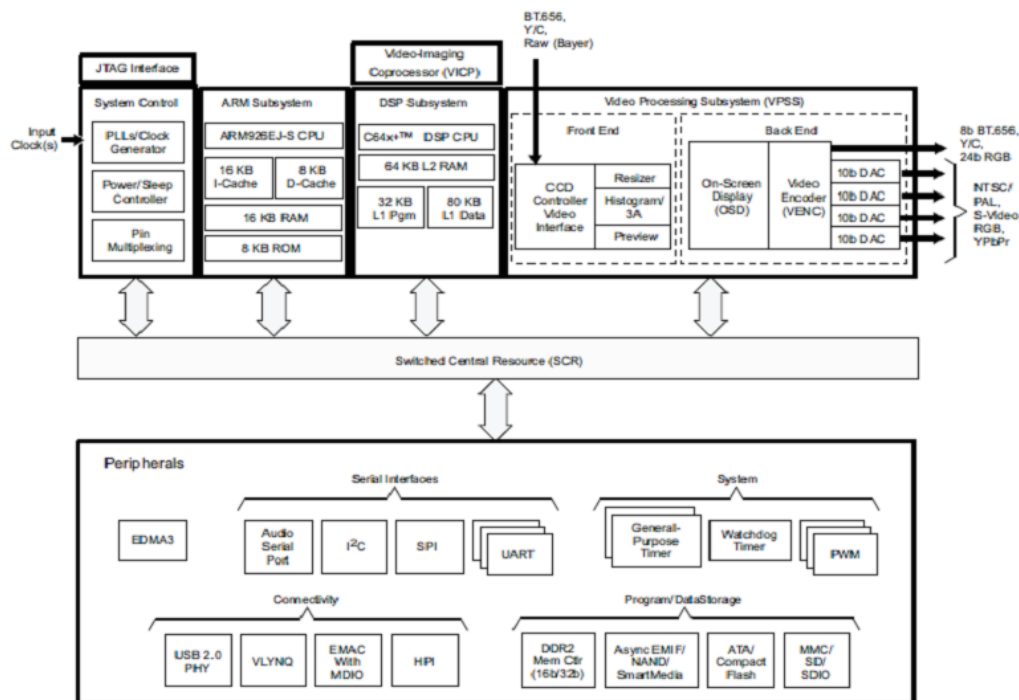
BT.656, Y/C, Raw (Bayer)

JTAG Interface

Video-Imaging Coprocessor (VICP)

System Control

Input Clock(s)

PLLs/Clock Generator

Power/Sleep Controller

Pin Multiplexing

ARM Subsystem

ARM926EJ-S CPU

16 KB I-Cache

8 KB D-Cache

16 KB RAM

8 KB ROM

DSP Subsystem

C64x+™ DSP CPU

64 KB L2 RAM

32 KB L1 Pgm

80 KB L1 Data

Video Processing Subsystem (VPSS)

Front End

CCD Controller Video Interface

Resizer

Histogram/ 3A

Preview

Back End

On-Screen Display (OSD)

Video Encoder (VENC)

10b DAC

10b DAC

10b DAC

10b DAC

8b BT.656, Y/C, 24b RGB

NTSC/ PAL, S-Video RGB, YPbPr

Switched Central Resource (SCR)

Peripherals

Serial Interfaces

System

EDMA3

Audio Serial Port

$I^2C$

SPI

UART

General-Purpose Timer

Watchdog Timer

PWM

Connectivity

Program/DataStorage

USB 2.0 PHY

VLYNQ

EMAC With MDIO

HPI

DDR2 Mem Ctlr (16b/32b)

Async EMIF/ NAND/ SmartMedia

ATA/ Compact Flash

MMC/ SD/ SDIO